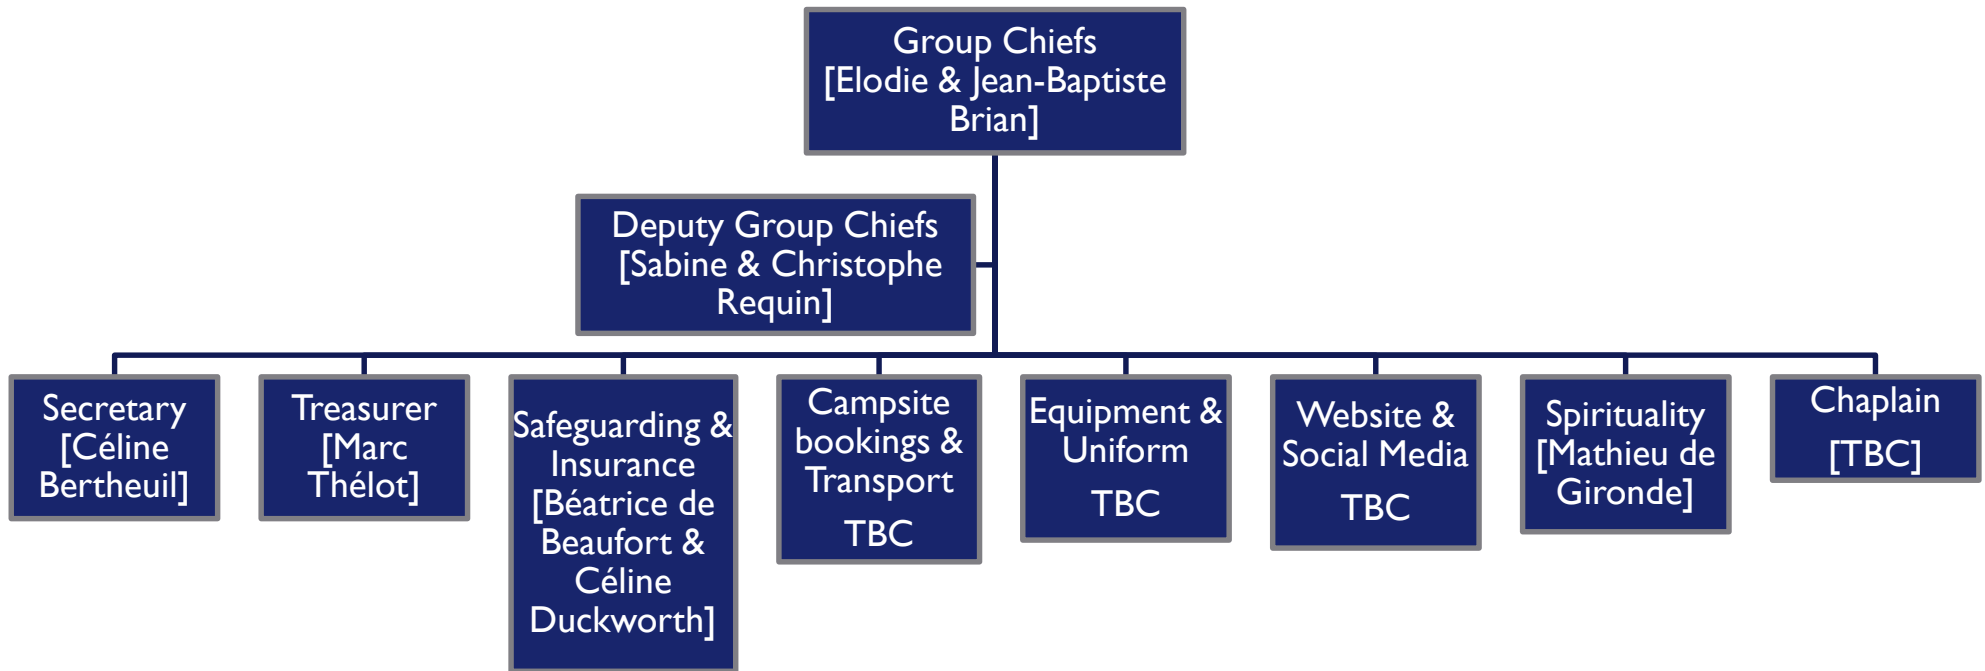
Group Chiefs
[Elodie & Jean-Baptiste Brian]

Deputy Group Chiefs
[Sabine & Christophe Requin]

Secretary
[Céline Bertheuil]

Treasurer
[Marc Thélot]

Safeguarding & Insurance
[Béatrice de Beaufort & Céline Duckworth]

Campsite bookings & Transport
TBC

Equipment & Uniform
TBC

Website & Social Media
TBC

Spirituality
[Mathieu de Gironde]

Chaplain
[TBC]